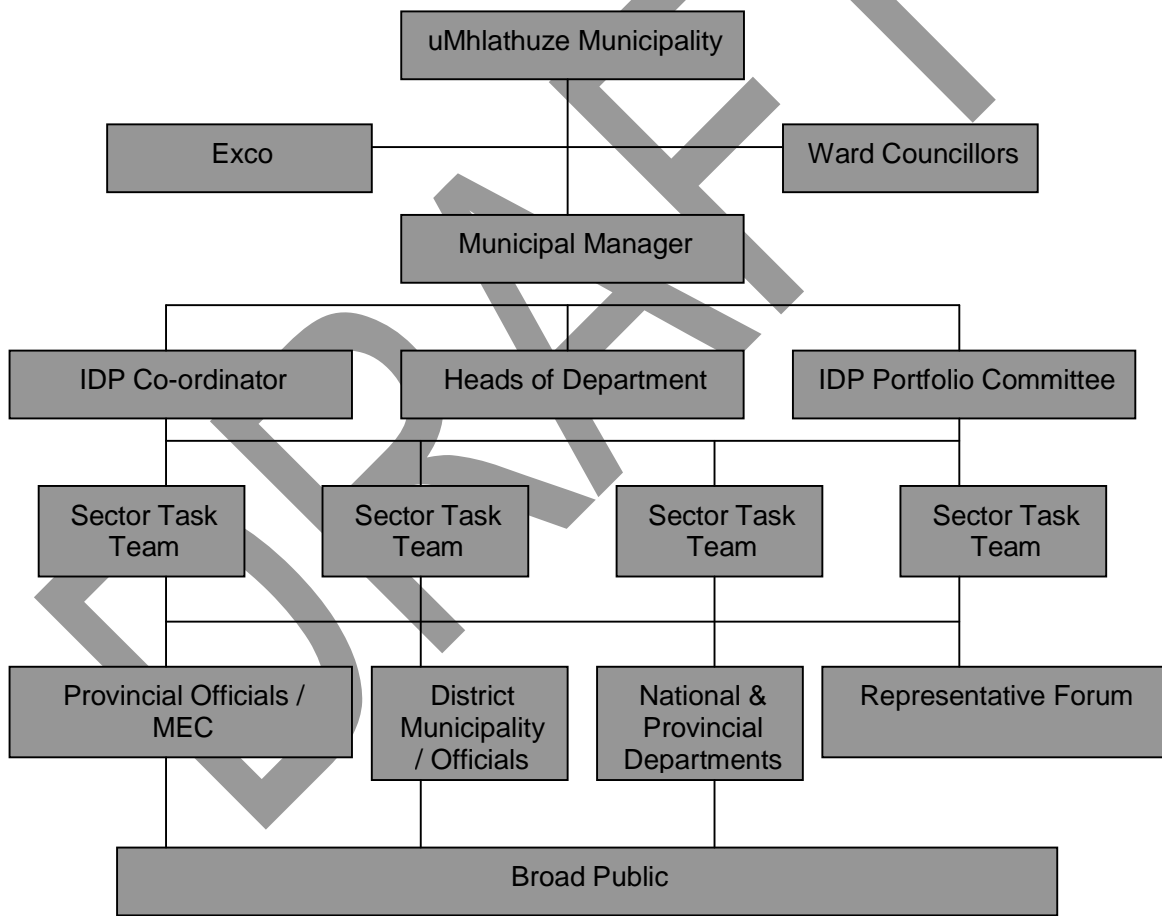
uMhlathuze Municipality

Exco

Ward Councillors

Municipal Manager

IDP Co-ordinator

Heads of Department

IDP Portfolio Committee

Sector Task Team

Sector Task Team

Sector Task Team

Sector Task Team

Provincial Officials / MEC

District Municipality / Officials

National & Provincial Departments

Representative Forum

Broad Public

DRAFT